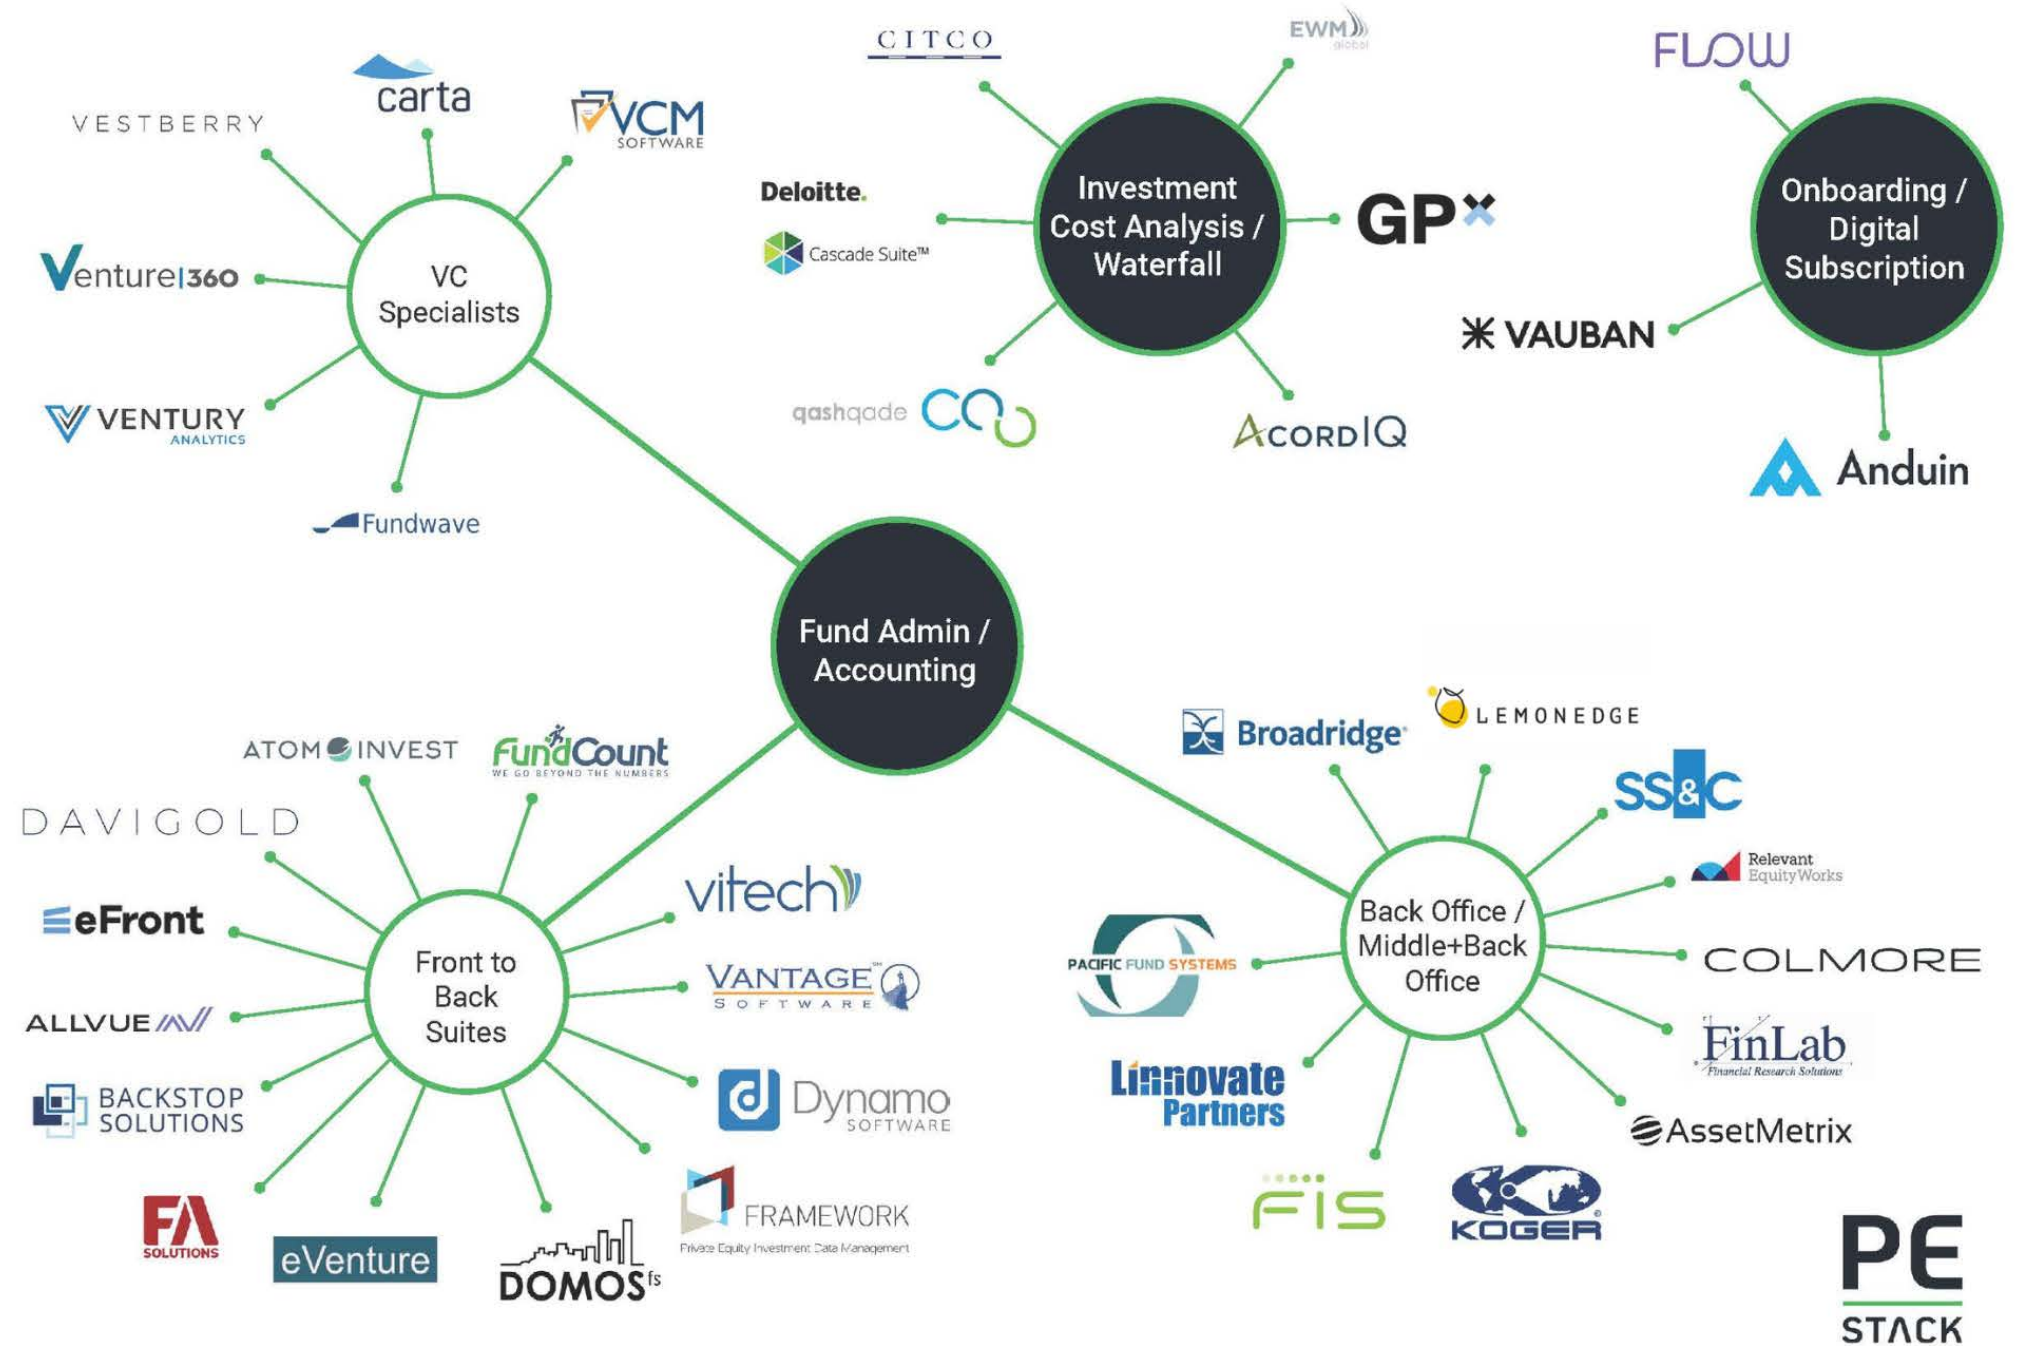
CITCO

EWM global

FLOW

VESTBERRY

carta

VCM SOFTWARE

Deloitte.

Cascade Suite™

Investment Cost Analysis / Waterfall

GPx

Onboarding / Digital Subscription

Venture|360

VC Specialists

VAUBAN

VENTURY ANALYTICS

qashqade

AcordIQ

Anduin

Fundwave

Fund Admin / Accounting

ATOM INVEST

FundCount WE GO BEYOND THE NUMBERS

Broadridge

LEMONEDGE

DAVIGOLD

SS&C

Relevant EquityWorks

eFront

vitech

Front to Back Suites

Back Office / Middle+Back Office

PACIFIC FUND SYSTEMS

COLMORE

ALLVUE

VANTAGE SOFTWARE

FinLab Financial Research Solutions

BACKSTOP SOLUTIONS

Dynamo SOFTWARE

Linnovate Partners

AssetMetrix

FRAMEWORK Private Equity Investment Data Management

FIS

KOGER

FA SOLUTIONS

eVenture

DOMOS fs

PE STACK